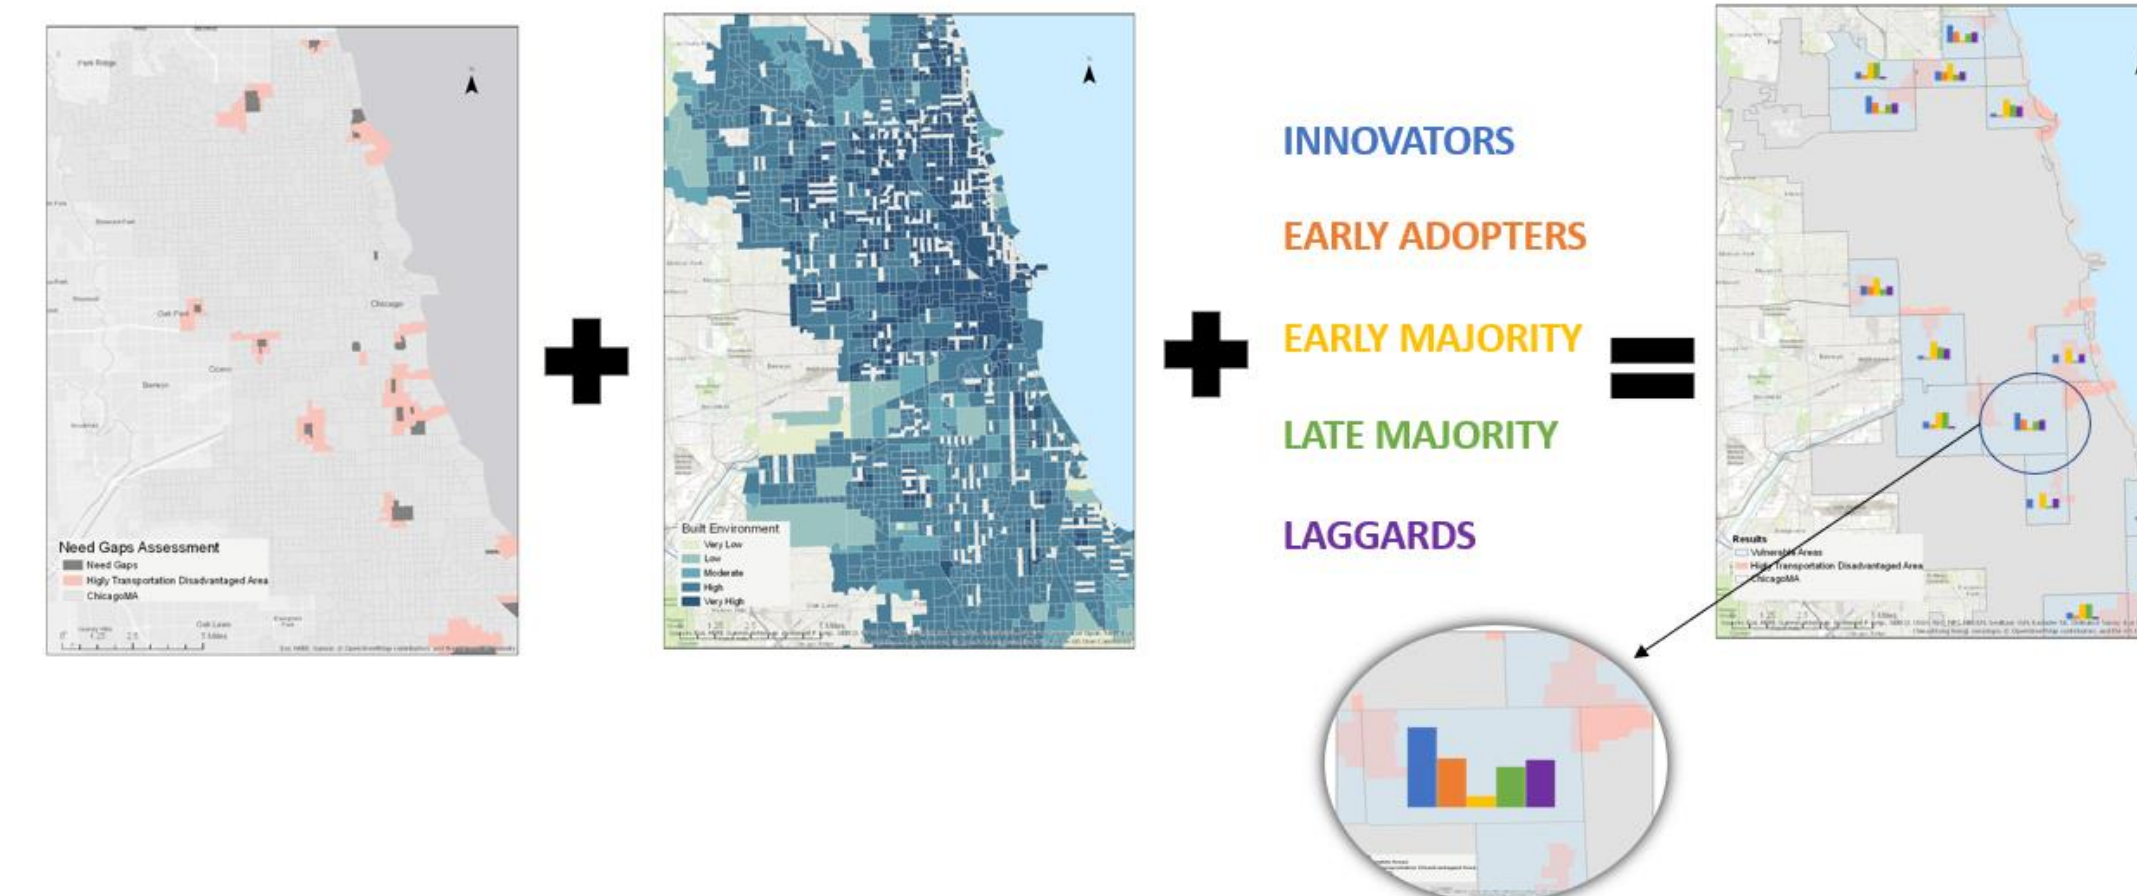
Park Ridge

Oak Park

Chicago

Cicero

Berwyn

Need Gaps Assessment
Need Gaps
Higly Transportation Disadvantaged Area
ChicagoMA

0 1.25 2.5 5 Miles

Built Environment
Very Low
Low
Moderate
High
Very High

INNOVATORS

EARLY ADOPTERS

EARLY MAJORITY

LATE MAJORITY

LAGGARDS

Results
Vulnerable Areas
Higly Transportation Disadvantaged Area
ChicagoMA